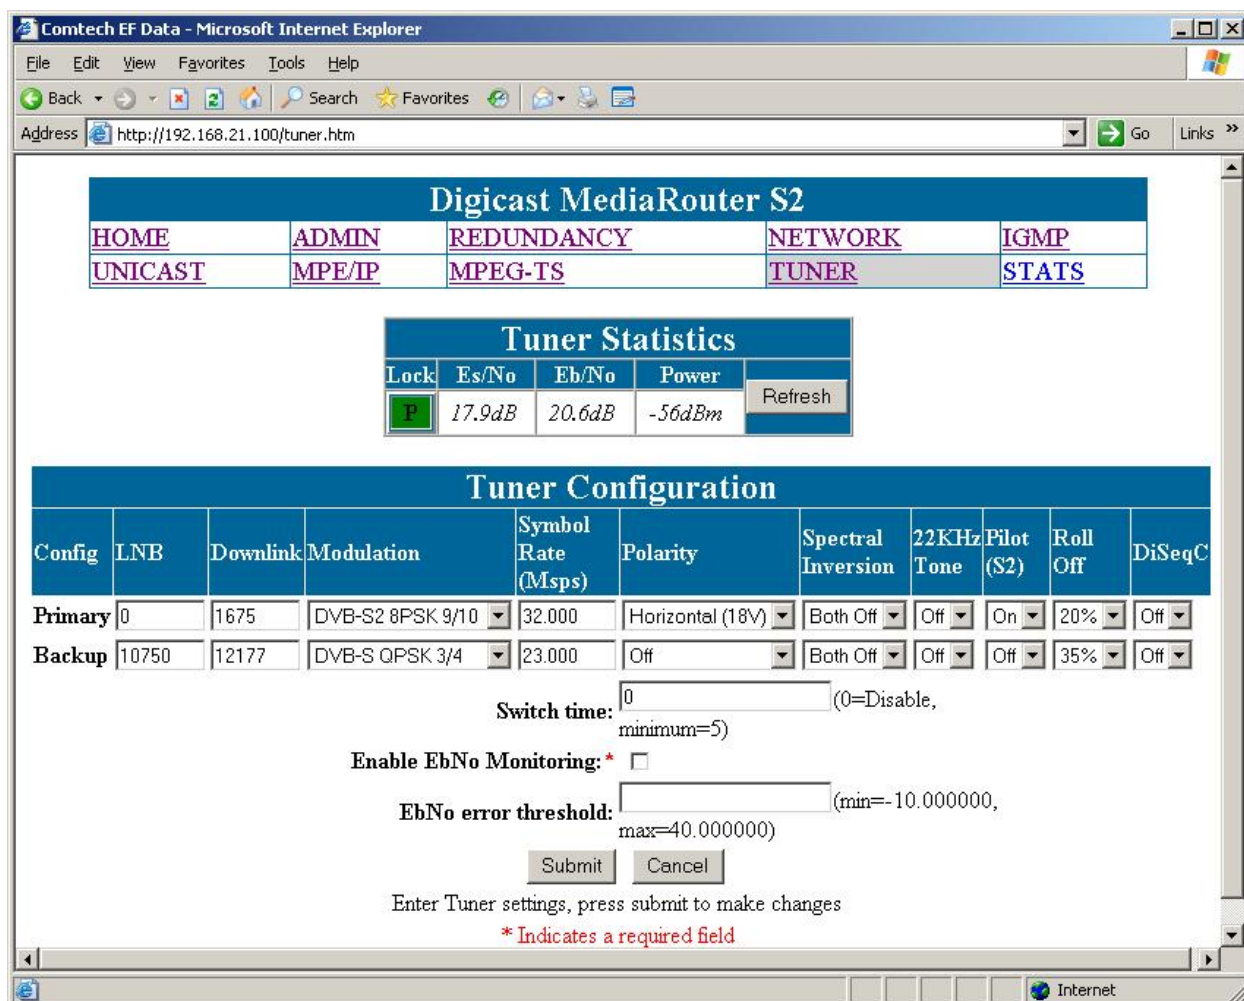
Comtech EF Data - Microsoft Internet Explorer

File Edit View Favorites Tools Help

Back Search Favorites

Address http://192.168.21.100/tuner.htm Go Links

Digicast MediaRouter S2

| HOME | ADMIN | REDUNDANCY | NETWORK | IGMP |
|---|---|---|---|---|
| UNICAST | MPE/IP | MPEG-TS | TUNER | STATS |

Tuner Statistics

| Lock | Es/No | Eb/No | Power | |
|---|---|---|---|---|
| P | 17.9dB | 20.6dB | -56dBm | Refresh |

Tuner Configuration

| Config | LNB | Downlink | Modulation | Symbol Rate (Msps) | Polarity | Spectral Inversion | 22KHz Tone | Pilot (S2) | Roll Off | DiSeqC |
|---|---|---|---|---|---|---|---|---|---|---|
| Primary | 0 | 1675 | DVB-S2 8PSK 9/10 | 32.000 | Horizontal (18V) | Both Off | Off | On | 20% | Off |
| Backup | 10750 | 12177 | DVB-S QPSK 3/4 | 23.000 | Off | Both Off | Off | Off | 35% | Off |

Switch time: 0 (0=Disable, minimum=5)

Enable EbNo Monitoring: *

EbNo error threshold: (min=-10.000000, max=40.000000)

Submit Cancel

Enter Tuner settings, press submit to make changes

* Indicates a required field

Internet